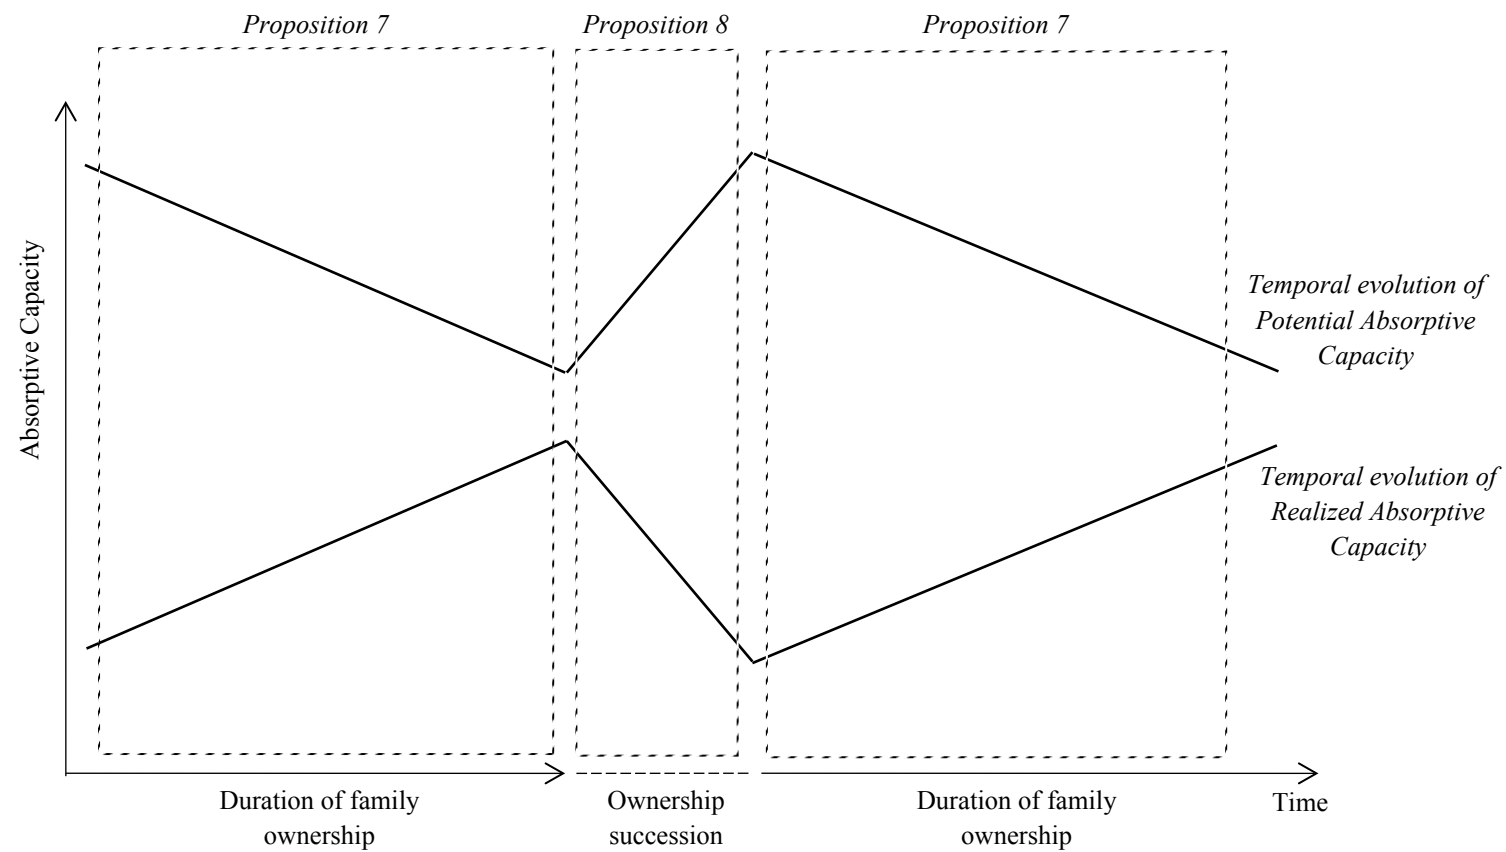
Proposition 7

Proposition 8

Proposition 7

Absorptive Capacity

Temporal evolution of Potential Absorptive Capacity

Temporal evolution of Realized Absorptive Capacity

Duration of family ownership

Ownership succession

Duration of family ownership

Time